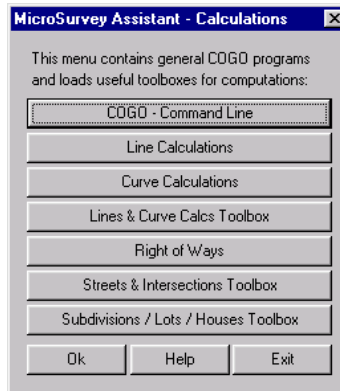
MicroSurvey Assistant - Calculations

This menu contains general COGO programs and loads useful toolboxes for computations:

COGO - Command Line

Line Calculations

Curve Calculations

Lines & Curve Calcs Toolbox

Right of Ways

Streets & Intersections Toolbox

Subdivisions / Lots / Houses Toolbox

Ok

Help

Exit